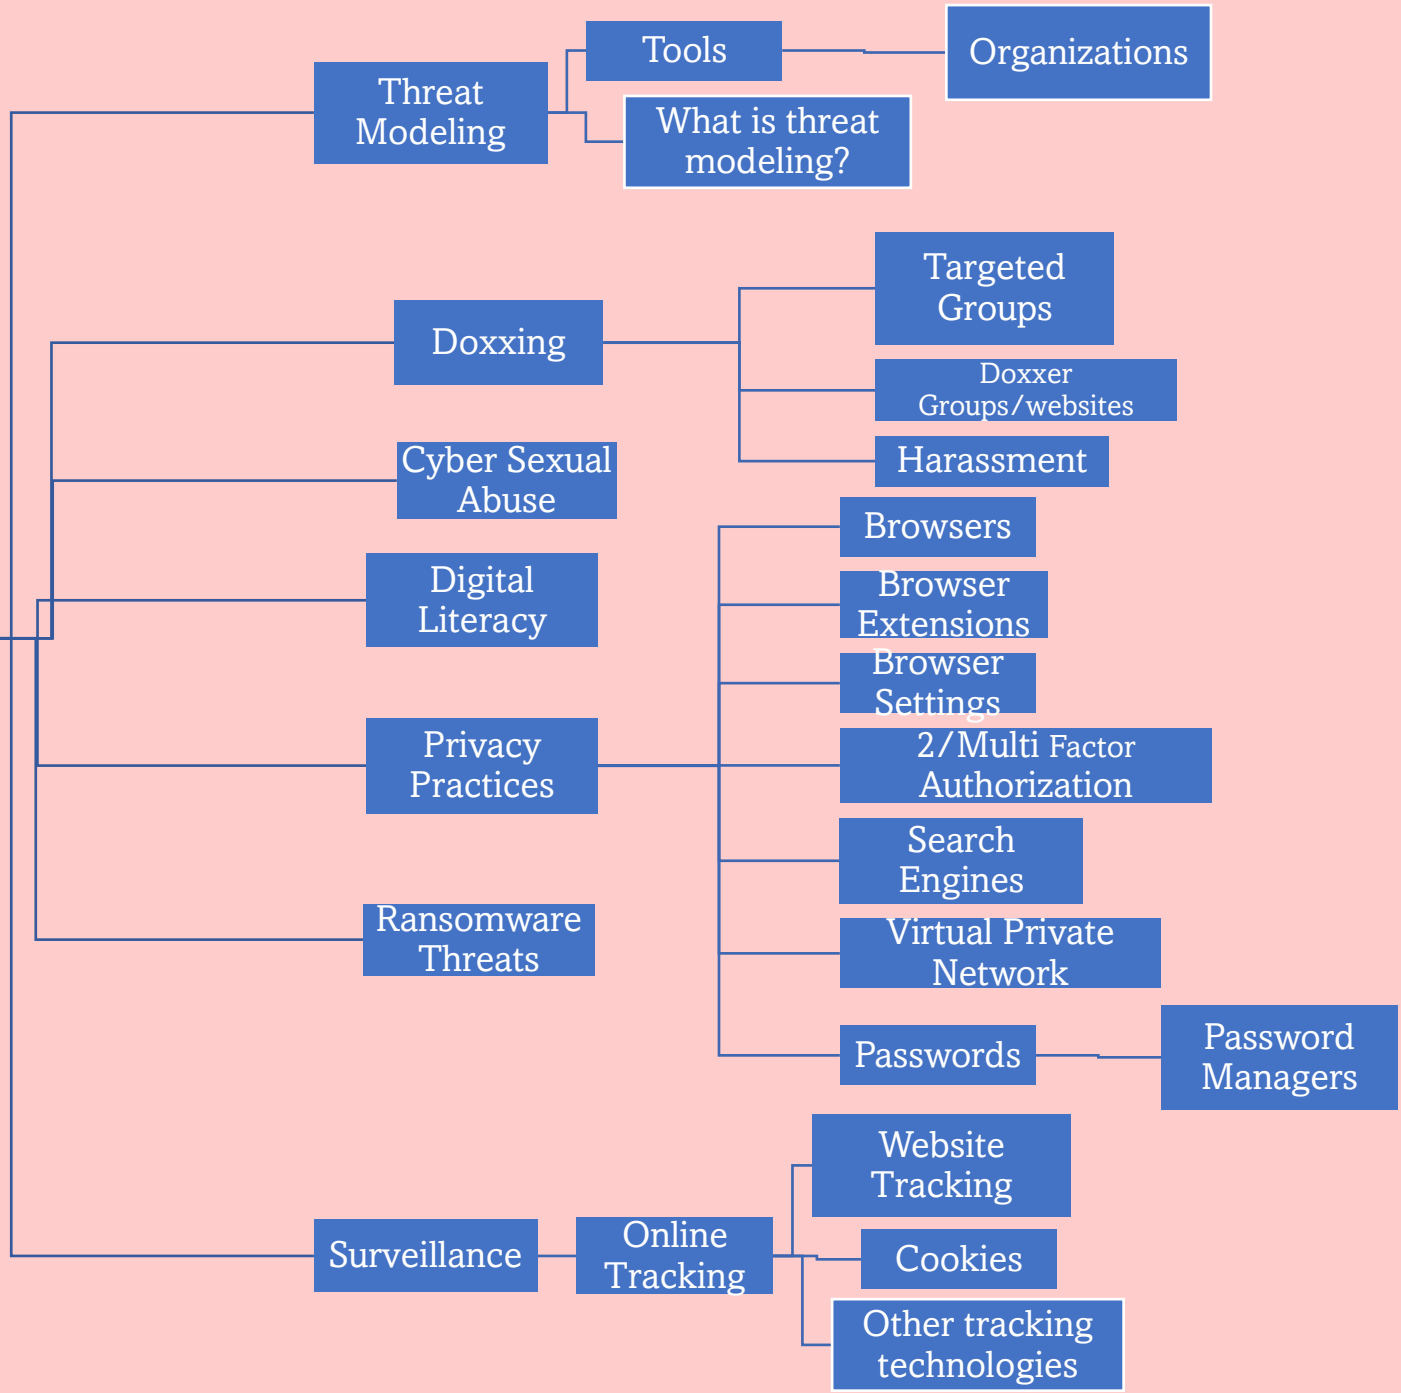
Threat Modeling

Tools

Organizations

What is threat modeling?

Doxxing

Targeted Groups

Doxxer Groups/websites

Harassment

Cyber Sexual Abuse

Digital Literacy

Browsers

Browser Extensions

Browser Settings

2/Multi Factor Authorization

Privacy Practices

Search Engines

Ransomware Threats

Virtual Private Network

Passwords

Password Managers

Website Tracking

Surveillance

Online Tracking

Cookies

Other tracking technologies